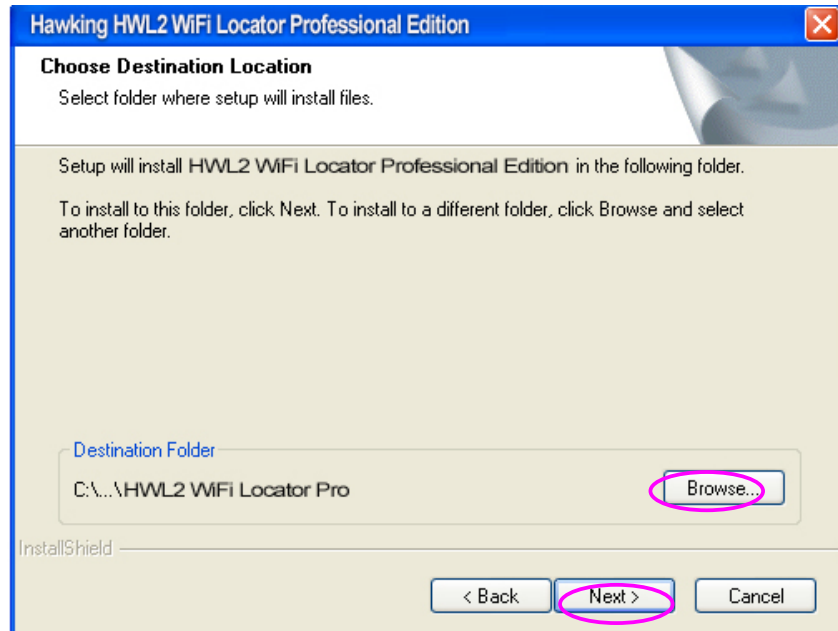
Hawking HWL2 WiFi Locator Professional Edition

Choose Destination Location

Select folder where setup will install files.

Setup will install HWL2 WiFi Locator Professional Edition in the following folder.

To install to this folder, click Next. To install to a different folder, click Browse and select another folder.

Destination Folder

C:\...\HWL2 WiFi Locator Pro

Browse...

InstallShield

< Back

Next >

Cancel